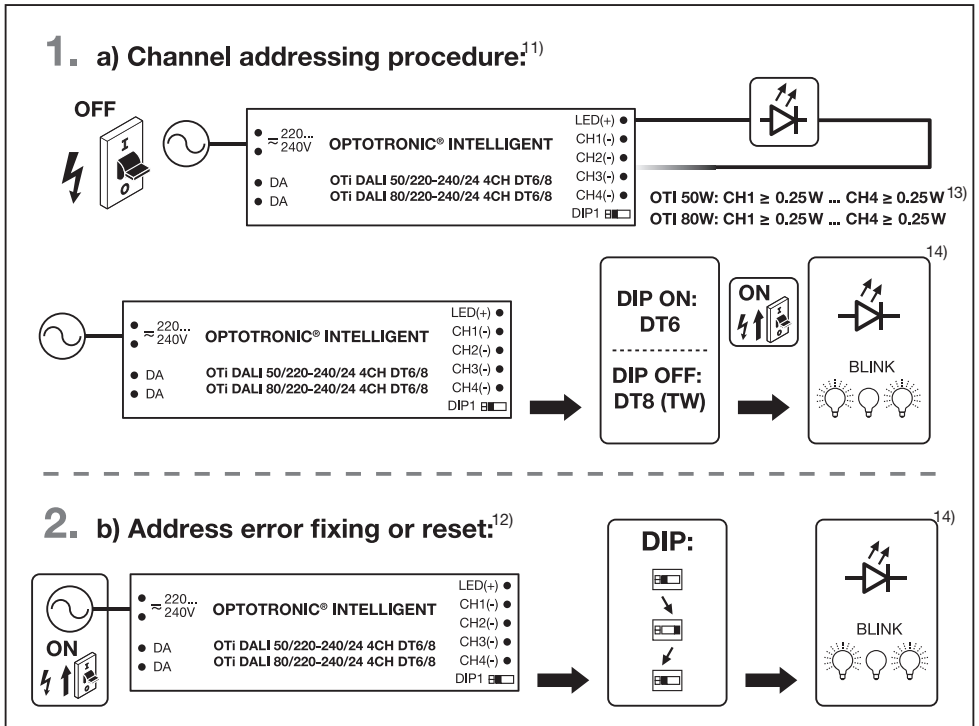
1. a) Channel addressing procedure:$^{11)}$

OFF

$\approx$ 220... 240V
DA
DA
OPTOTRONIC® INTELLIGENT
OTi DALI 50/220-240/24 4CH DT6/8
OTi DALI 80/220-240/24 4CH DT6/8
LED(+)
CH1(-)
CH2(-)
CH3(-)
CH4(-)
DIP1

OTI 50W: CH1 ≥ 0.25W ... CH4 ≥ 0.25W$^{13)}$
OTI 80W: CH1 ≥ 0.25W ... CH4 ≥ 0.25W

$\approx$ 220... 240V
DA
DA
OPTOTRONIC® INTELLIGENT
OTi DALI 50/220-240/24 4CH DT6/8
OTi DALI 80/220-240/24 4CH DT6/8
LED(+)
CH1(-)
CH2(-)
CH3(-)
CH4(-)
DIP1

DIP ON: DT6
DIP OFF: DT8 (TW)

ON

$^{14)}$
BLINK

2. b) Address error fixing or reset:$^{12)}$

ON

$\approx$ 220... 240V
DA
DA
OPTOTRONIC® INTELLIGENT
OTi DALI 50/220-240/24 4CH DT6/8
OTi DALI 80/220-240/24 4CH DT6/8
LED(+)
CH1(-)
CH2(-)
CH3(-)
CH4(-)
DIP1

DIP:

$^{14)}$
BLINK